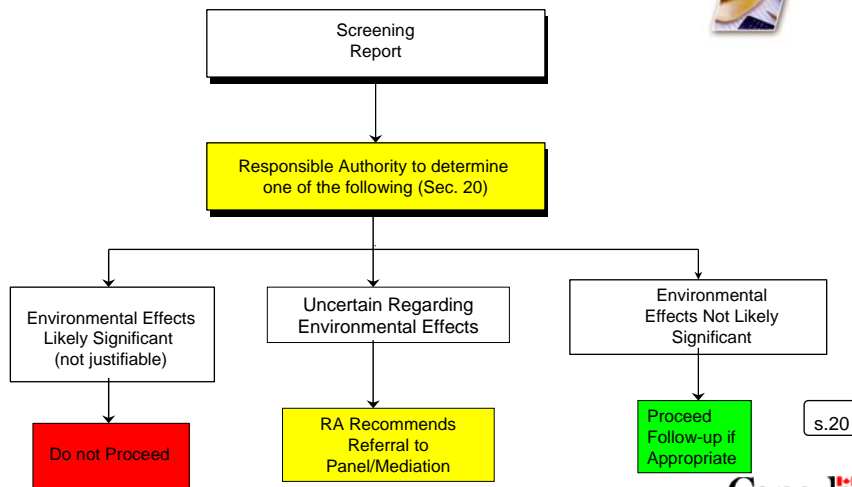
Screening Report

Responsible Authority to determine one of the following (Sec. 20)

Environmental Effects Likely Significant (not justifiable)

Uncertain Regarding Environmental Effects

Environmental Effects Not Likely Significant

Do not Proceed

RA Recommends Referral to Panel/Mediation

Proceed Follow-up if Appropriate

s.20

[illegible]